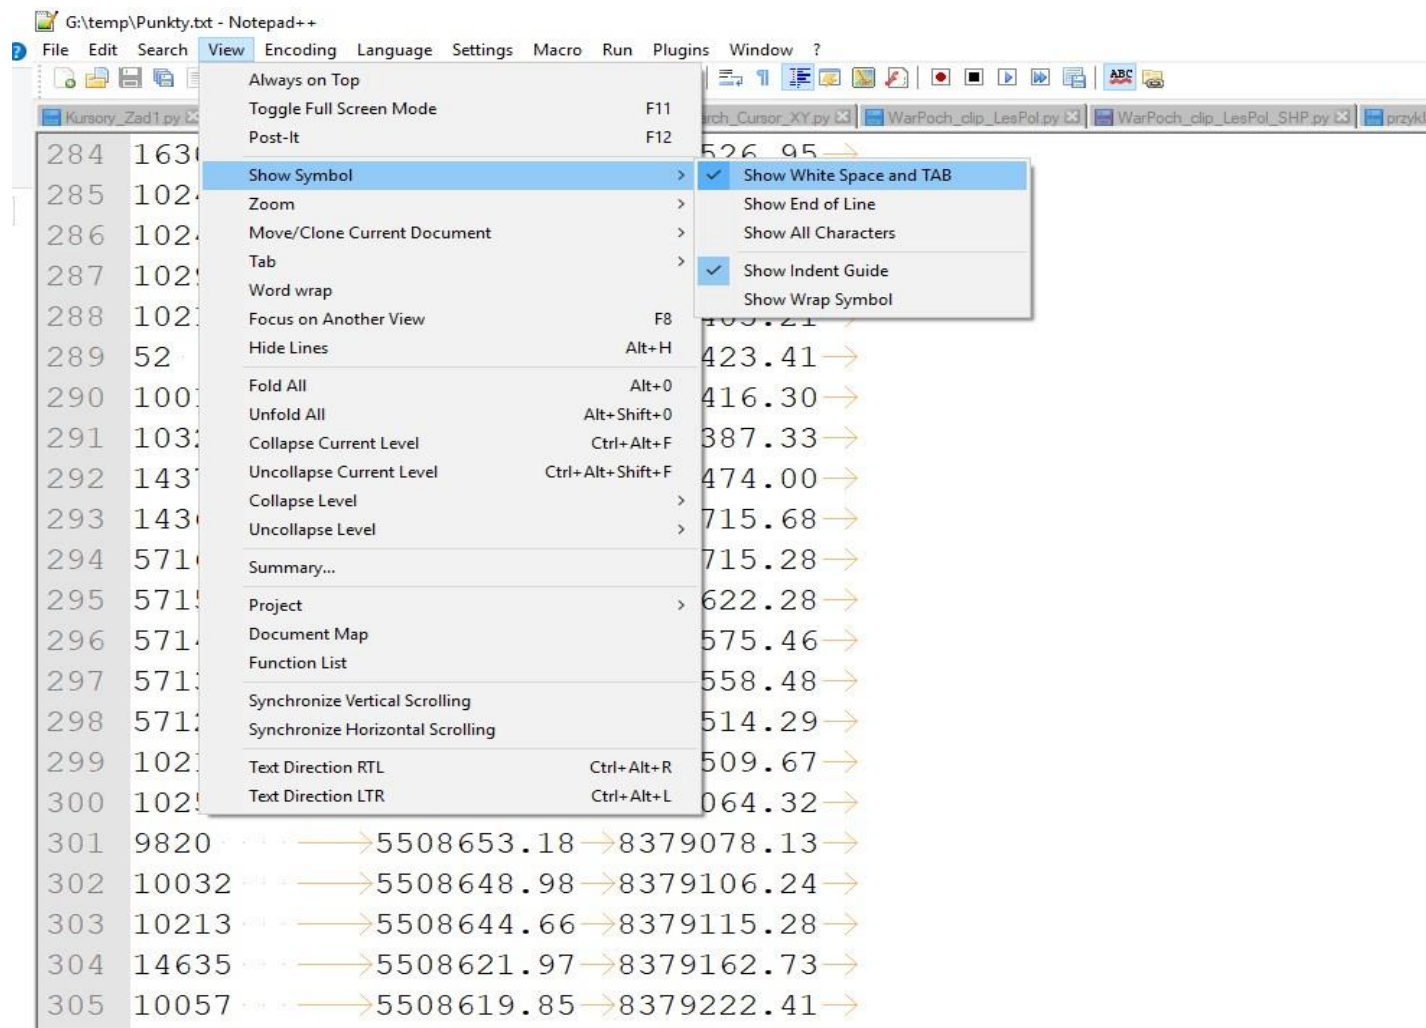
G:\temp\Punkty.txt - Notepad++

File Edit Search View Encoding Language Settings Macro Run Plugins Window ?

Kursory_Zad1.py | rch_Cursor_XY.py | WarPoch_clip_LesPol.py | WarPoch_clip_LesPol_SHP.py | przyk

Always on Top
Toggle Full Screen Mode F11
Post-It F12
Show Symbol >
Zoom >
Move/Clone Current Document >
Tab >
Word wrap
Focus on Another View F8
Hide Lines Alt+H
Fold All Alt+0
Unfold All Alt+Shift+0
Collapse Current Level Ctrl+Alt+F
Uncollapse Current Level Ctrl+Alt+Shift+F
Collapse Level >
Uncollapse Level >
Summary...
Project >
Document Map
Function List
Synchronize Vertical Scrolling
Synchronize Horizontal Scrolling
Text Direction RTL Ctrl+Alt+R
Text Direction LTR Ctrl+Alt+L

Show White Space and TAB
Show End of Line
Show All Characters
Show Indent Guide
Show Wrap Symbol

284 163 526.95
285 102
286 102
287 102
288 102
289 52 423.41
290 100 416.30
291 103 387.33
292 143 474.00
293 143 715.68
294 571 715.28
295 571 622.28
296 571 575.46
297 571 558.48
298 571 514.29
299 102 509.67
300 102 064.32
301 9820 5508653.18 8379078.13
302 10032 5508648.98 8379106.24
303 10213 5508644.66 8379115.28
304 14635 5508621.97 8379162.73
305 10057 5508619.85 8379222.41